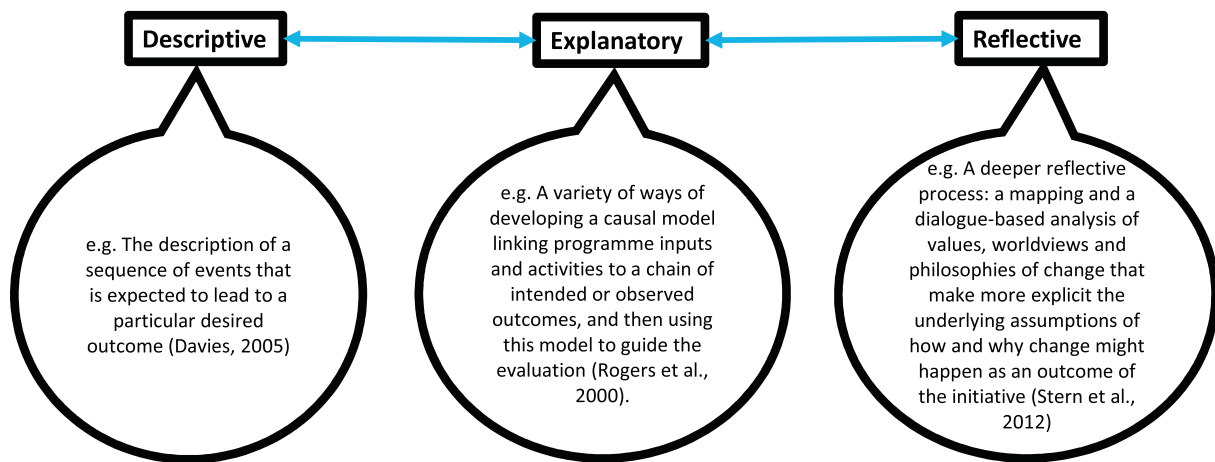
Descriptive

Explanatory

Reflective

e.g. The description of a sequence of events that is expected to lead to a particular desired outcome (Davies, 2005)

e.g. A variety of ways of developing a causal model linking programme inputs and activities to a chain of intended or observed outcomes, and then using this model to guide the evaluation (Rogers et al., 2000).

e.g. A deeper reflective process: a mapping and a dialogue-based analysis of values, worldviews and philosophies of change that make more explicit the underlying assumptions of how and why change might happen as an outcome of the initiative (Stern et al., 2012)